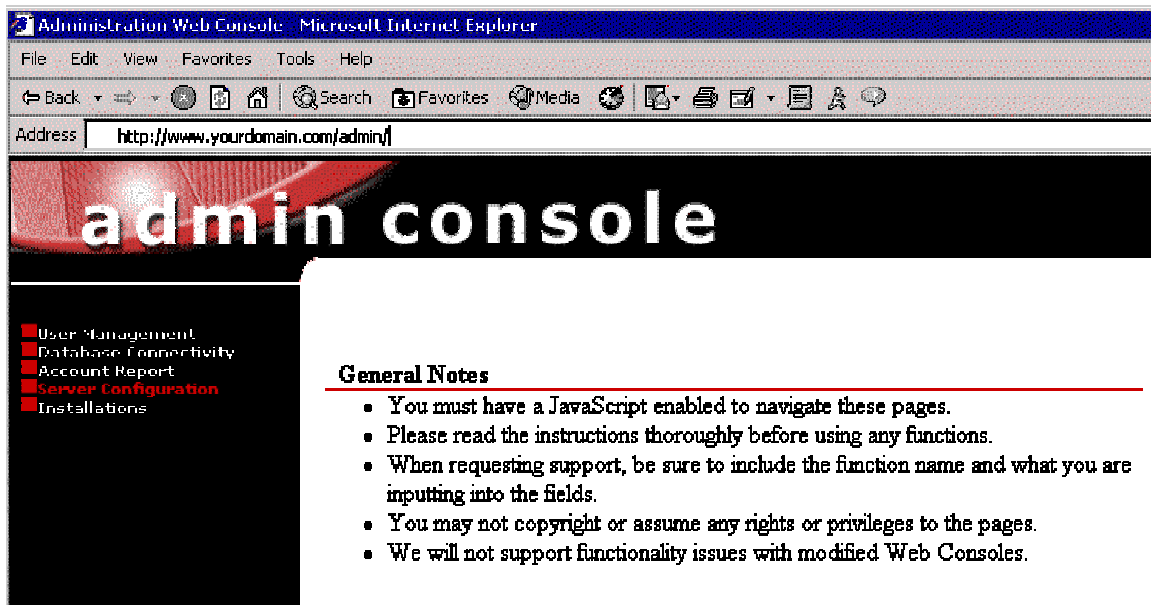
Administration Web Console - Microsoft Internet Explorer

File Edit View Favorites Tools Help

Back Search Favorites Media

Address http://www.yourdomain.com/admin/

admin console

User Management
Database Connectivity
Account Report
Server Configuration
Installations

General Notes

- You must have a JavaScript enabled to navigate these pages.
- Please read the instructions thoroughly before using any functions.
- When requesting support, be sure to include the function name and what you are inputting into the fields.
- You may not copyright or assume any rights or privileges to the pages.
- We will not support functionality issues with modified Web Consoles.